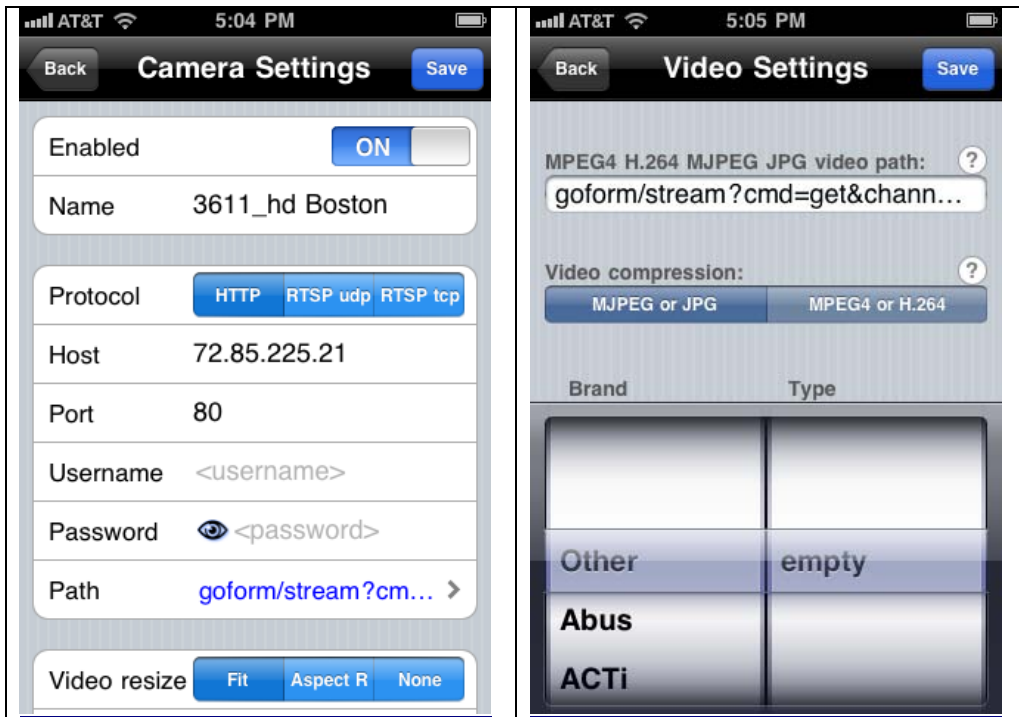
AT&T 5:04 PM

Back Camera Settings Save

Enabled ON

Name 3611_hd Boston

Protocol HTTP RTSP udp RTSP tcp

Host 72.85.225.21

Port 80

Username <username>

Password <password>

Path goform/stream?cm…

Video resize Fit Aspect R None

AT&T 5:05 PM

Back Video Settings Save

MPEG4 H.264 MJPEG JPG video path: ?

goform/stream?cmd=get&chann…

Video compression: ?

MJPEG or JPG MPEG4 or H.264

Brand Type

Other empty

Abus

ACTi